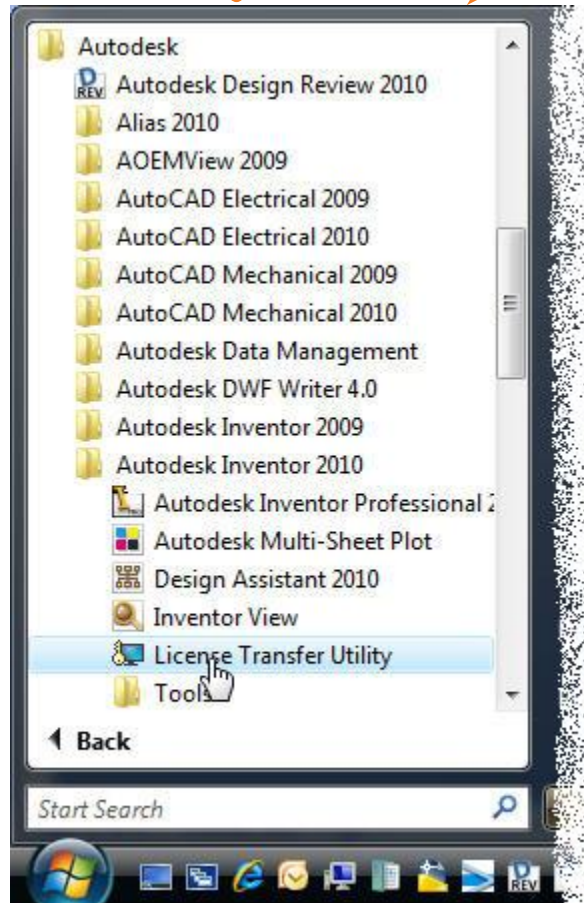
Autodesk
Autodesk Design Review 2010
Alias 2010
AOEMView 2009
AutoCAD Electrical 2009
AutoCAD Electrical 2010
AutoCAD Mechanical 2009
AutoCAD Mechanical 2010
Autodesk Data Management
Autodesk DWF Writer 4.0
Autodesk Inventor 2009
Autodesk Inventor 2010
Autodesk Inventor Professional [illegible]
Autodesk Multi-Sheet Plot
Design Assistant 2010
Inventor View
License Transfer Utility
Tools
Back
Start Search